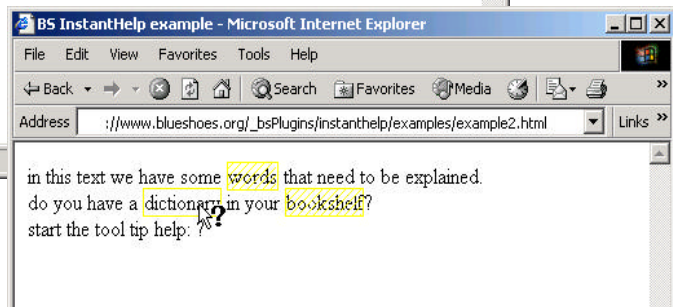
BS InstantHelp example - Microsoft Internet Explorer

File Edit View Favorites Tools Help

Back Search Favorites Media

Address ://www.blueshoes.org/_bsPlugins/instanthelp/examples/example2.html Links

in this text we have some words that need to be explained.
do you have a dictionary in your bookshelf?
start the tool tip help: ?